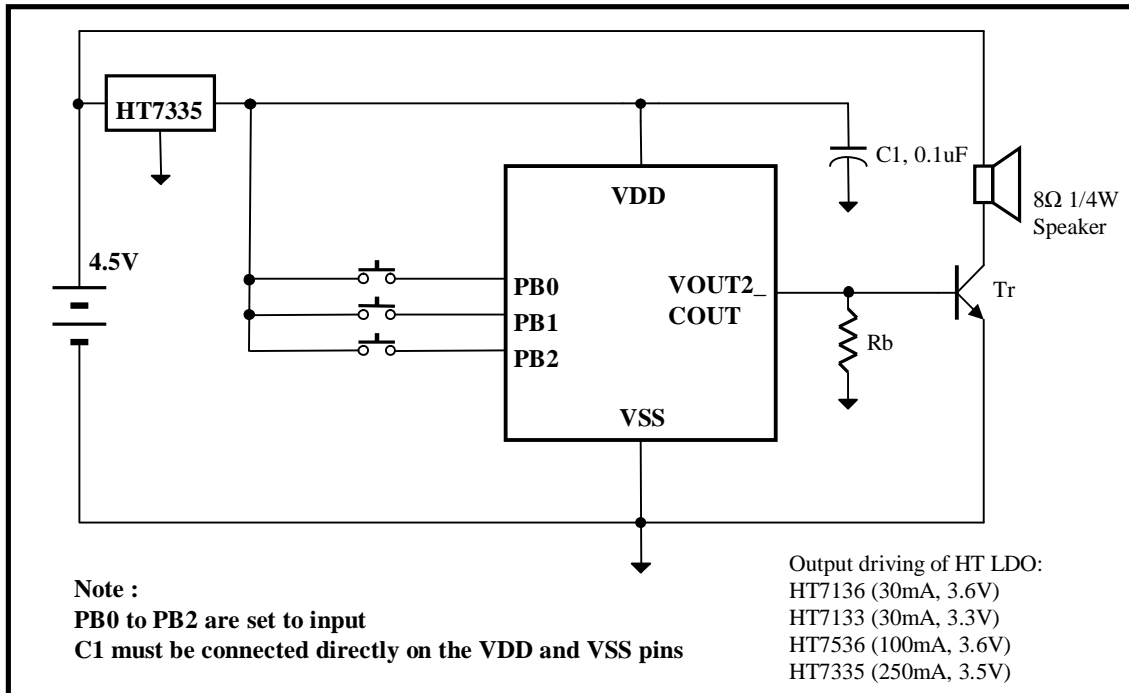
HT7335

C1, 0.1uF

VDD

8Ω 1/4W
Speaker

4.5V

PB0
PB1
PB2

VOUT2_
COUT

Tr

Rb

VSS

Note :
PB0 to PB2 are set to input
C1 must be connected directly on the VDD and VSS pins

Output driving of HT LDO:
HT7136 (30mA, 3.6V)
HT7133 (30mA, 3.3V)
HT7536 (100mA, 3.6V)
HT7335 (250mA, 3.5V)